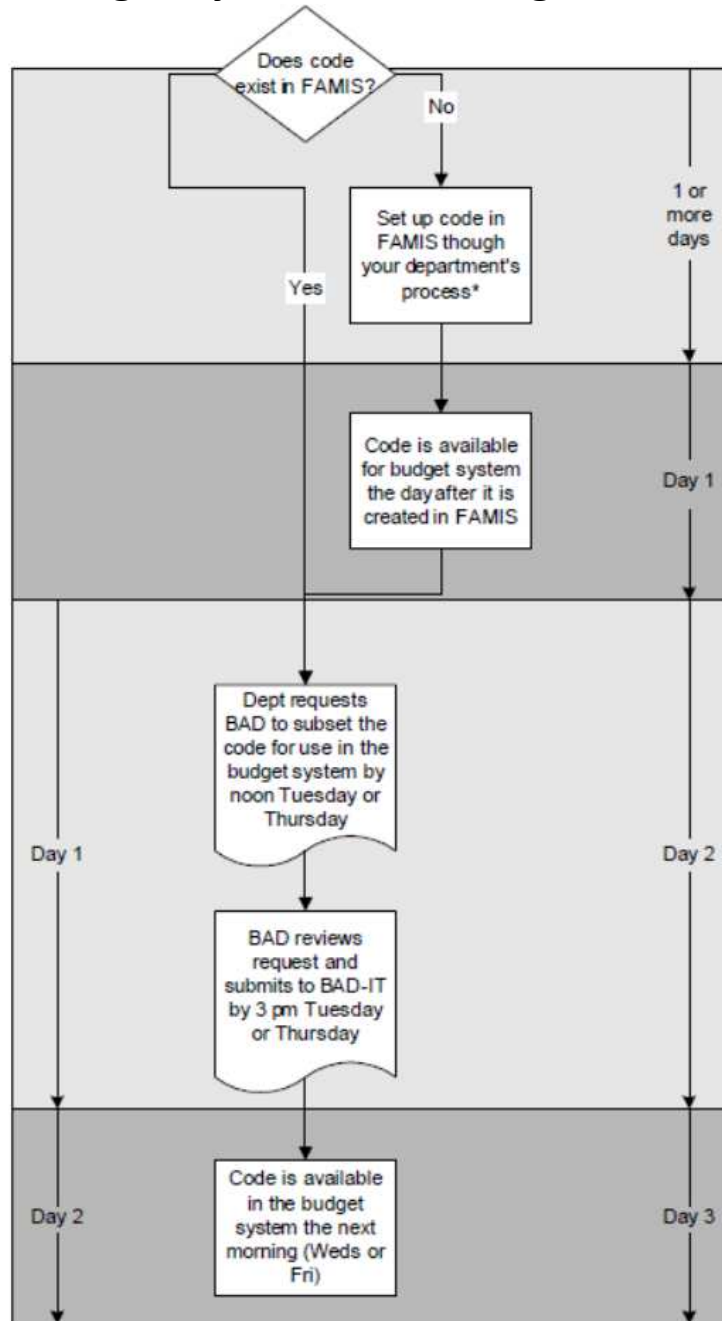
Does code exist in FAMIS?

No

Yes

Set up code in FAMIS though your department's process*

1 or more days

Code is available for budget system the day after it is created in FAMIS

Day 1

Dept requests BAD to subset the code for use in the budget system by noon Tuesday or Thursday

Day 1

Day 2

BAD reviews request and submits to BAD-IT by 3 pm Tuesday or Thursday

Code is available in the budget system the next morning (Weds or Fri)

Day 2

Day 3